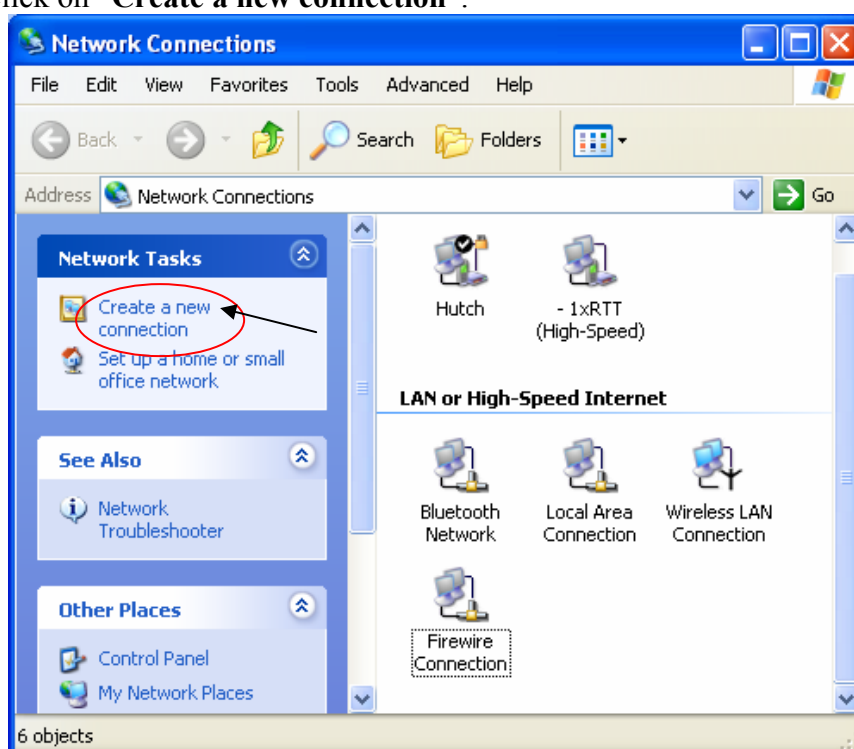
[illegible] on "Create a new connection".

Network Connections

File Edit View Favorites Tools Advanced Help

Back Search Folders

Address Network Connections Go

Network Tasks

Create a new connection

Set up a home or small office network

See Also

Network Troubleshooter

Other Places

Control Panel

My Network Places

Hutch

- 1xRTT (High-Speed)

LAN or High-Speed Internet

Bluetooth Network

Local Area Connection

Wireless LAN Connection

Firewire Connection

6 objects